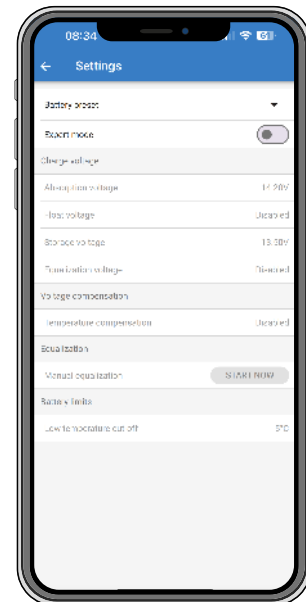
08:34

Settings

Battery preset

Expert mode

Charge voltage

Absorption voltage 14.20V

Float voltage Disabled

Storage voltage 13.30V

Equalization voltage Disabled

Voltage compensation

Temperature compensation Disabled

Equalization

Manual equalization START NOW

Battery limits

Low temperature cut off 5°C